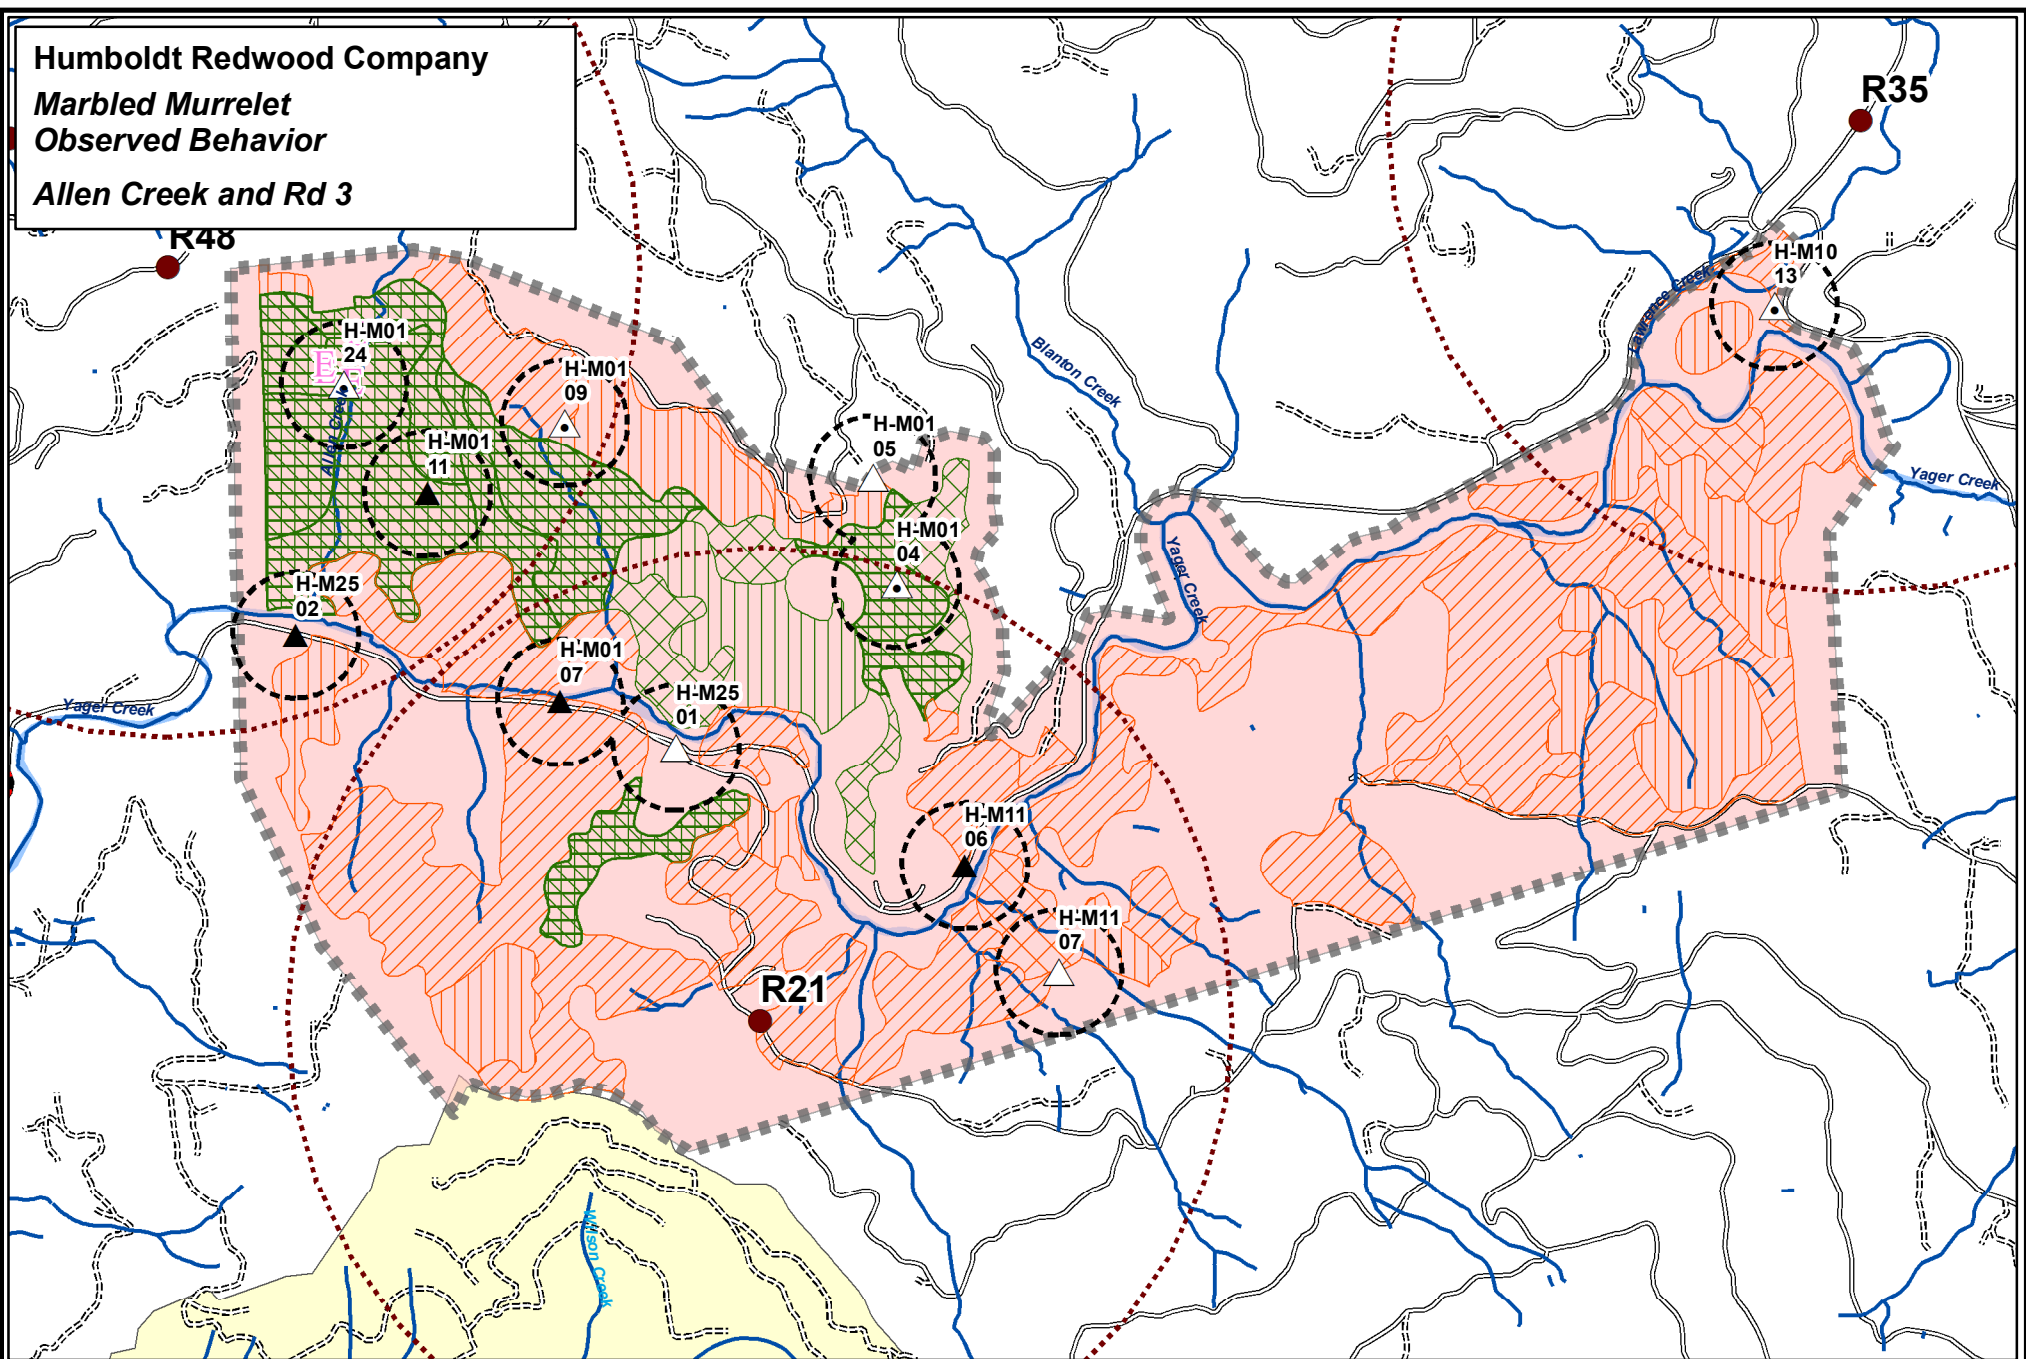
Humboldt Redwood Company
Marbled Murrelet Observed Behavior
Allen Creek and Rd 3

R48
R35
R21

H-M01 24
H-M01 09
H-M01 11
H-M01 05
H-M01 04
H-M25 02
H-M01 07
H-M25 01
H-M10 13
H-M11 06
H-M11 07

Allen Creek
Blanton Creek
Lawrence Creek
Yager Creek
Yager Creek
Yager Creek
Wilson Creek